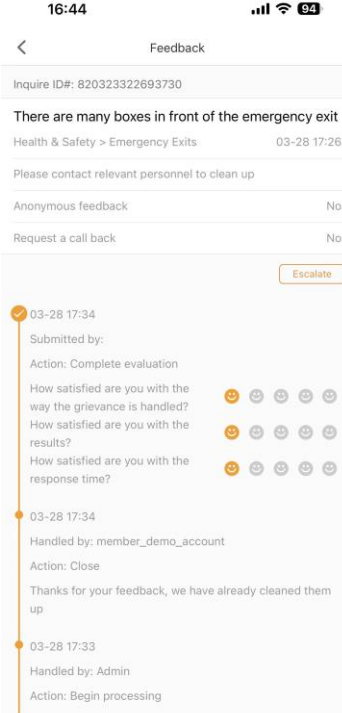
16:44

94

<

Feedback

Inquire ID#: 820323322693730

There are many boxes in front of the emergency exit

Health & Safety > Emergency Exits

03-28 17:26

Please contact relevant personnel to clean up

Anonymous feedback

No

Request a call back

No

Escalate

03-28 17:34

Submitted by:

Action: Complete evaluation

How satisfied are you with the way the grievance is handled?

How satisfied are you with the results?

How satisfied are you with the response time?

03-28 17:34

Handled by: member_demo_account

Action: Close

Thanks for your feedback, we have already cleaned them up

03-28 17:33

Handled by: Admin

Action: Begin processing